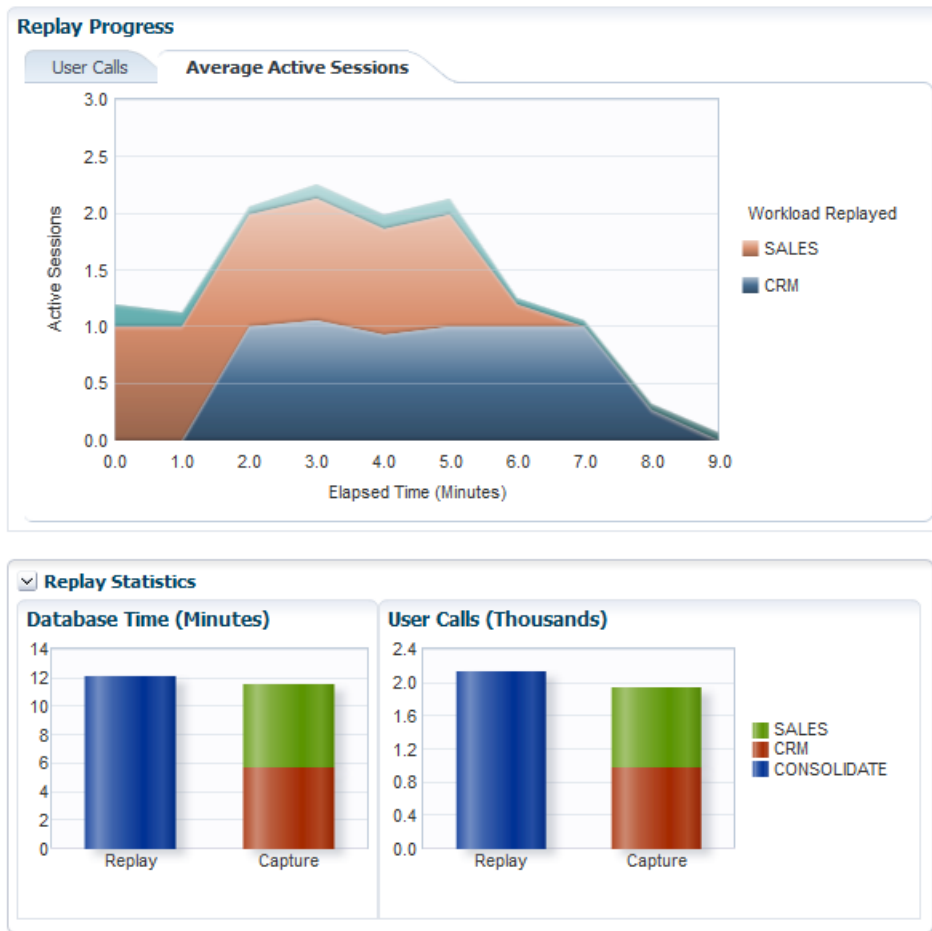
Replay Progress

User Calls
Average Active Sessions

3.0
2.5
2.0
1.5
1.0
0.5
0.0

Active Sessions

0.0 1.0 2.0 3.0 4.0 5.0 6.0 7.0 8.0 9.0

Elapsed Time (Minutes)

Workload Replayed
SALES
CRM

Replay Statistics

Database Time (Minutes)

14
12
10
8
6
4
2
0

Replay
Capture

User Calls (Thousands)

2.4
2.0
1.6
1.2
0.8
0.4
0.0

Replay
Capture

SALES
CRM
CONSOLIDATE